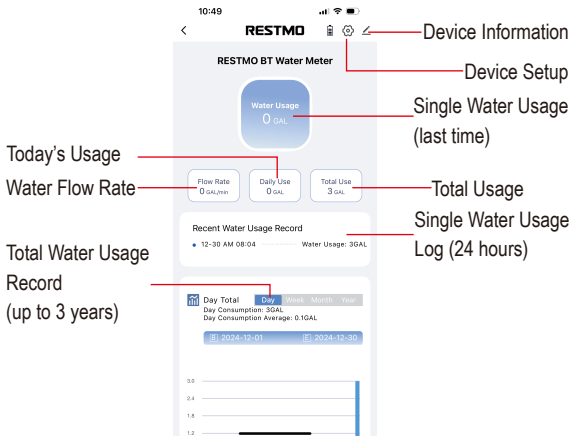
10:49

RESTMO

Device Information

RESTMO BT Water Meter

Device Setup

Water Usage
0 GAL

Single Water Usage (last time)

Today's Usage

Water Flow Rate

Flow Rate
0 GAL/min

Daily Use
0 GAL

Total Use
3 GAL

Total Usage

Recent Water Usage Record

12-30 AM 08:04 Water Usage: 3GAL

Single Water Usage Log (24 hours)

Total Water Usage Record (up to 3 years)

Day Total

Day Week Month Year

Day Consumption: 3GAL
Day Consumption Average: 0.1GAL

2024-12-01 2024-12-30

3.0
2.4
1.8
1.2